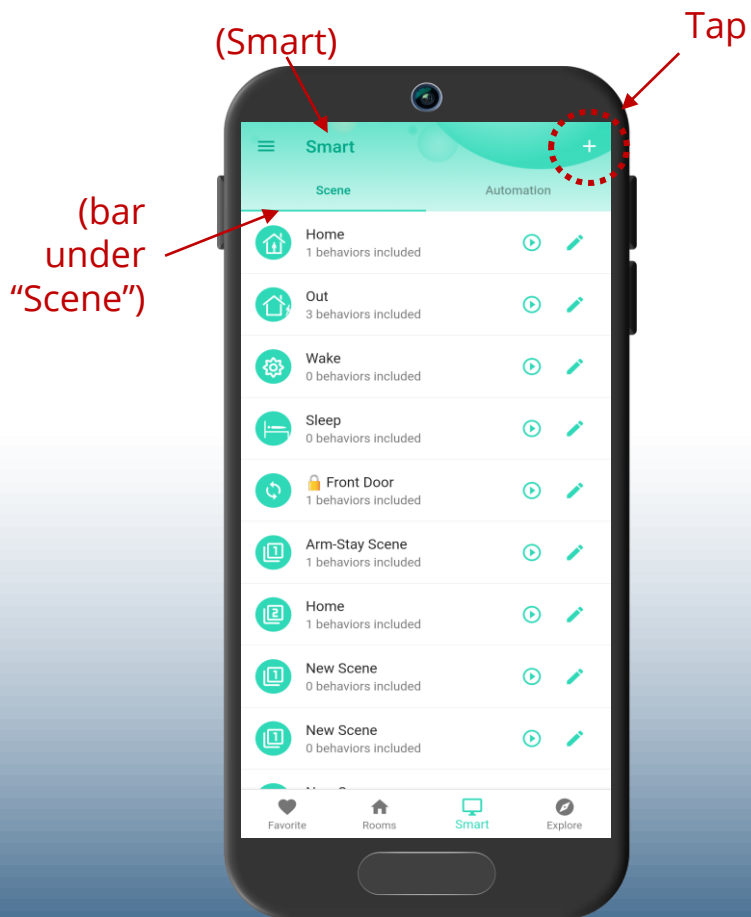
(Smart)

Tap

(bar under "Scene")

Smart +

Scene Automation

Home
1 behaviors included

Out
3 behaviors included

Wake
0 behaviors included

Sleep
0 behaviors included

🔒 Front Door
1 behaviors included

Arm-Stay Scene
1 behaviors included

Home
1 behaviors included

New Scene
0 behaviors included

New Scene
0 behaviors included

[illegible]

Favorite Rooms Smart Explore